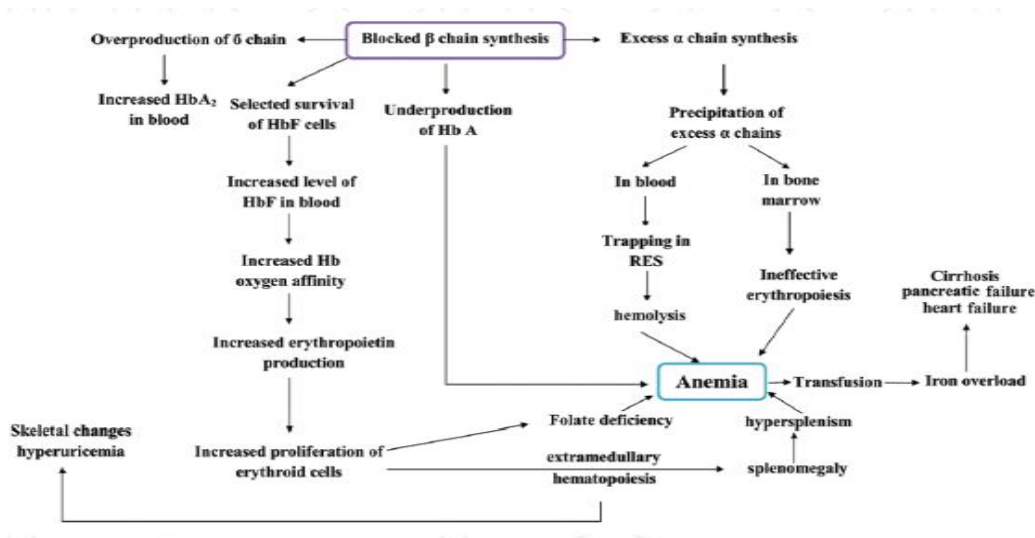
Overproduction of δ chain

Blocked β chain synthesis

Excess α chain synthesis

Increased HbA$_2$ in blood

Selected survival of HbF cells

Underproduction of Hb A

Precipitation of excess α chains

Increased level of HbF in blood

In blood

In bone marrow

Increased Hb oxygen affinity

Trapping in RES

Ineffective erythropoiesis

Cirrhosis pancreatic failure heart failure

hemolysis

Increased erythropoietin production

Anemia

Transfusion

Iron overload

Folate deficiency

hypersplenism

Skeletal changes hyperuricemia

Increased proliferation of erythroid cells

extramedullary hematopoiesis

splenomegaly